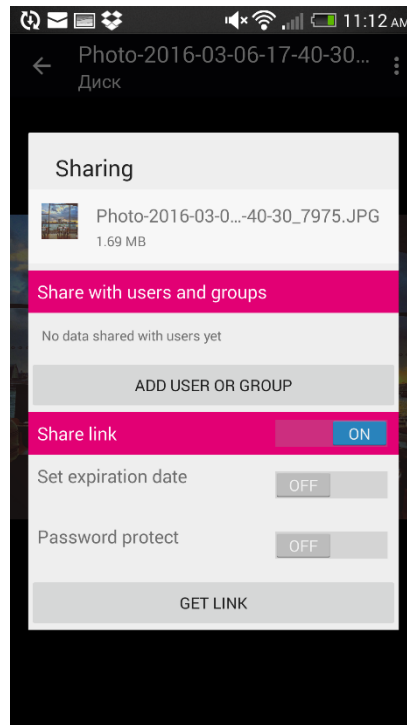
11:12 AM

Photo-2016-03-06-17-40-30...
Диск

Sharing

Photo-2016-03-0...-40-30_7975.JPG
1.69 MB

Share with users and groups

No data shared with users yet

ADD USER OR GROUP

Share link
ON

Set expiration date
OFF

Password protect
OFF

GET LINK